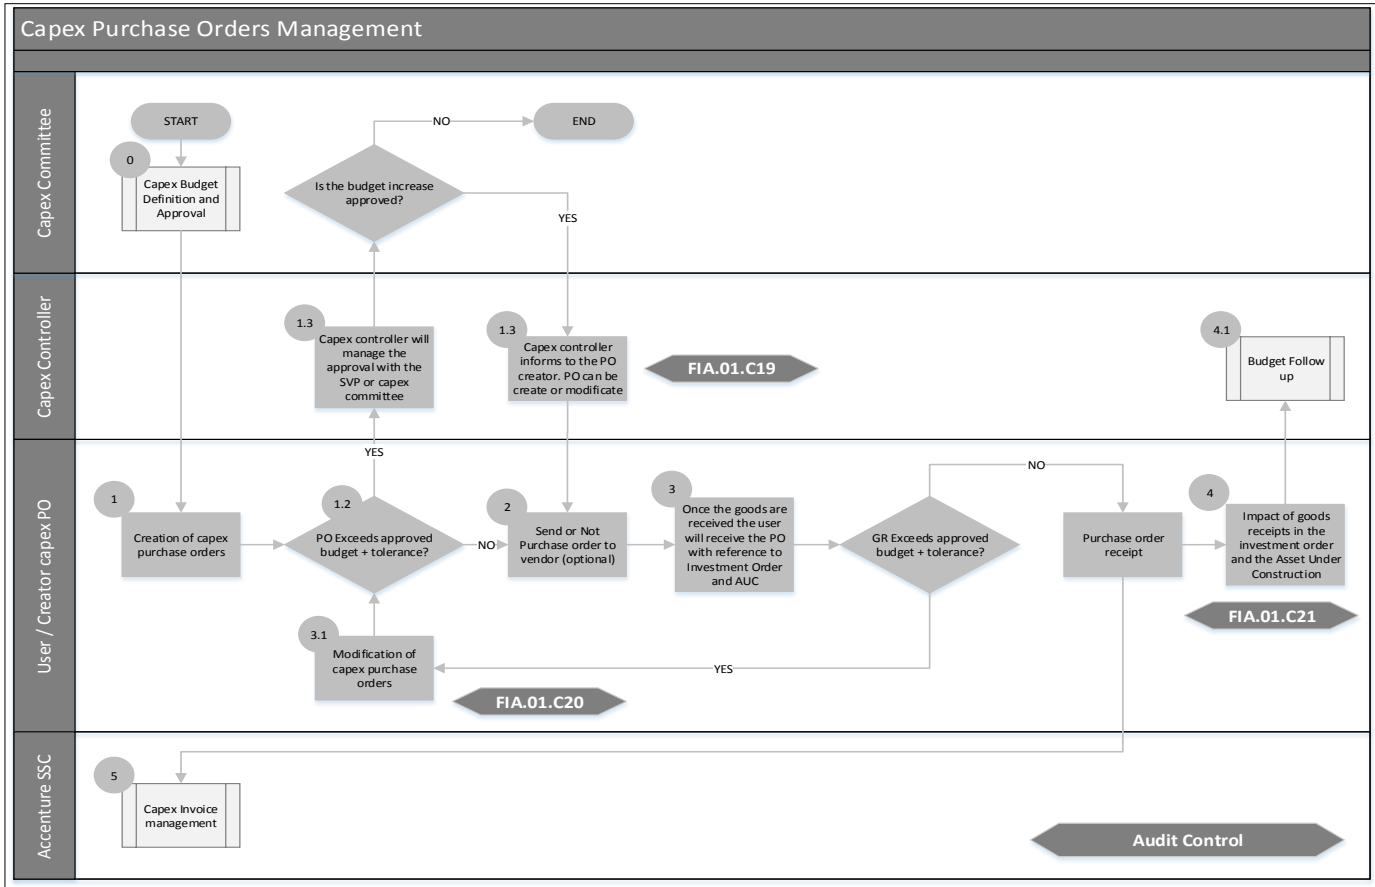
Capex Purchase Orders Management

Capex Committee

START

0
Capex Budget Definition and Approval

Is the budget increase approved?

NO

END

YES

Capex Controller

1.3
Capex controller will manage the approval with the SVP or capex committee

1.3
Capex controller informs to the PO creator. PO can be create or modificate

FIA.01.C19

4.1
Budget Follow up

User / Creator capex PO

YES

1
Creation of capex purchase orders

1.2
PO Exceeds approved budget + tolerance?

NO

2
Send or Not Purchase order to vendor (optional)

3
Once the goods are received the user will receive the PO with reference to Investment Order and AUC

GR Exceeds approved budget + tolerance?

NO

Purchase order receipt

4
Impact of goods receipts in the investment order and the Asset Under Construction

FIA.01.C21

3.1
Modification of capex purchase orders

YES

FIA.01.C20

Accenture SSC

5
Capex Invoice management

Audit Control